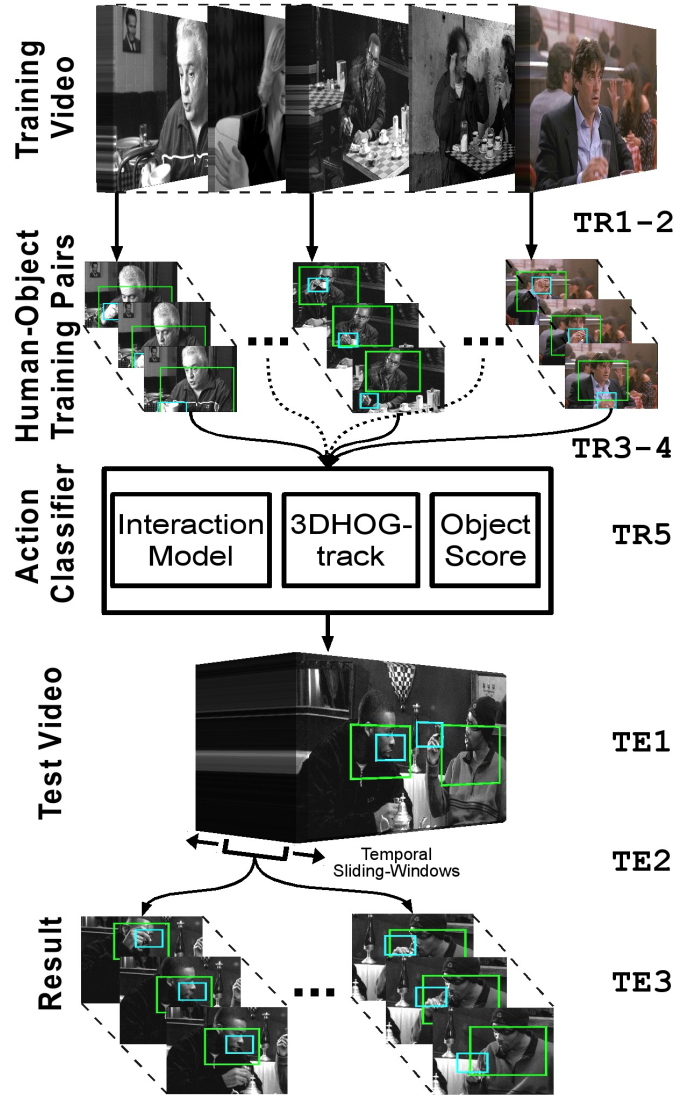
Training Video

TR1-2

Human-Object Training Pairs

...

...

TR3-4

Action Classifier

Interaction Model

3DHOG-track

Object Score

TR5

Test Video

TE1

Temporal Sliding-Windows

TE2

Result

...

TE3